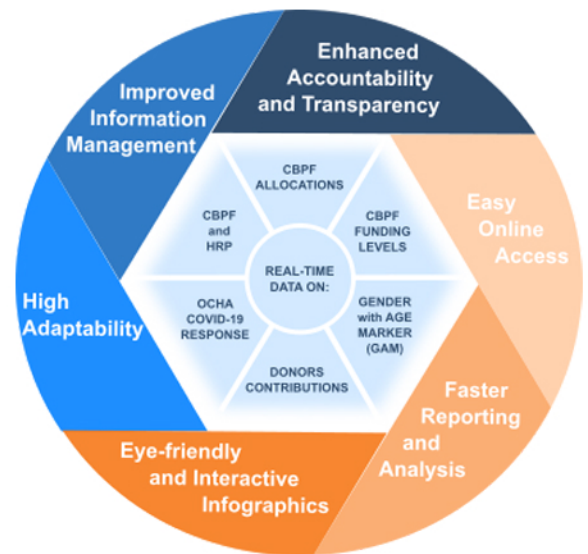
Enhanced Accountability and Transparency

Easy Online Access

Faster Reporting and Analysis

Eye-friendly and Interactive Infographics

High Adaptability

Improved Information Management

CBPF ALLOCATIONS

CBPF FUNDING LEVELS

GENDER with AGE MARKER (GAM)

DONORS CONTRIBUTIONS

OCHA COVID-19 RESPONSE

CBPF and HRP

REAL-TIME DATA ON: